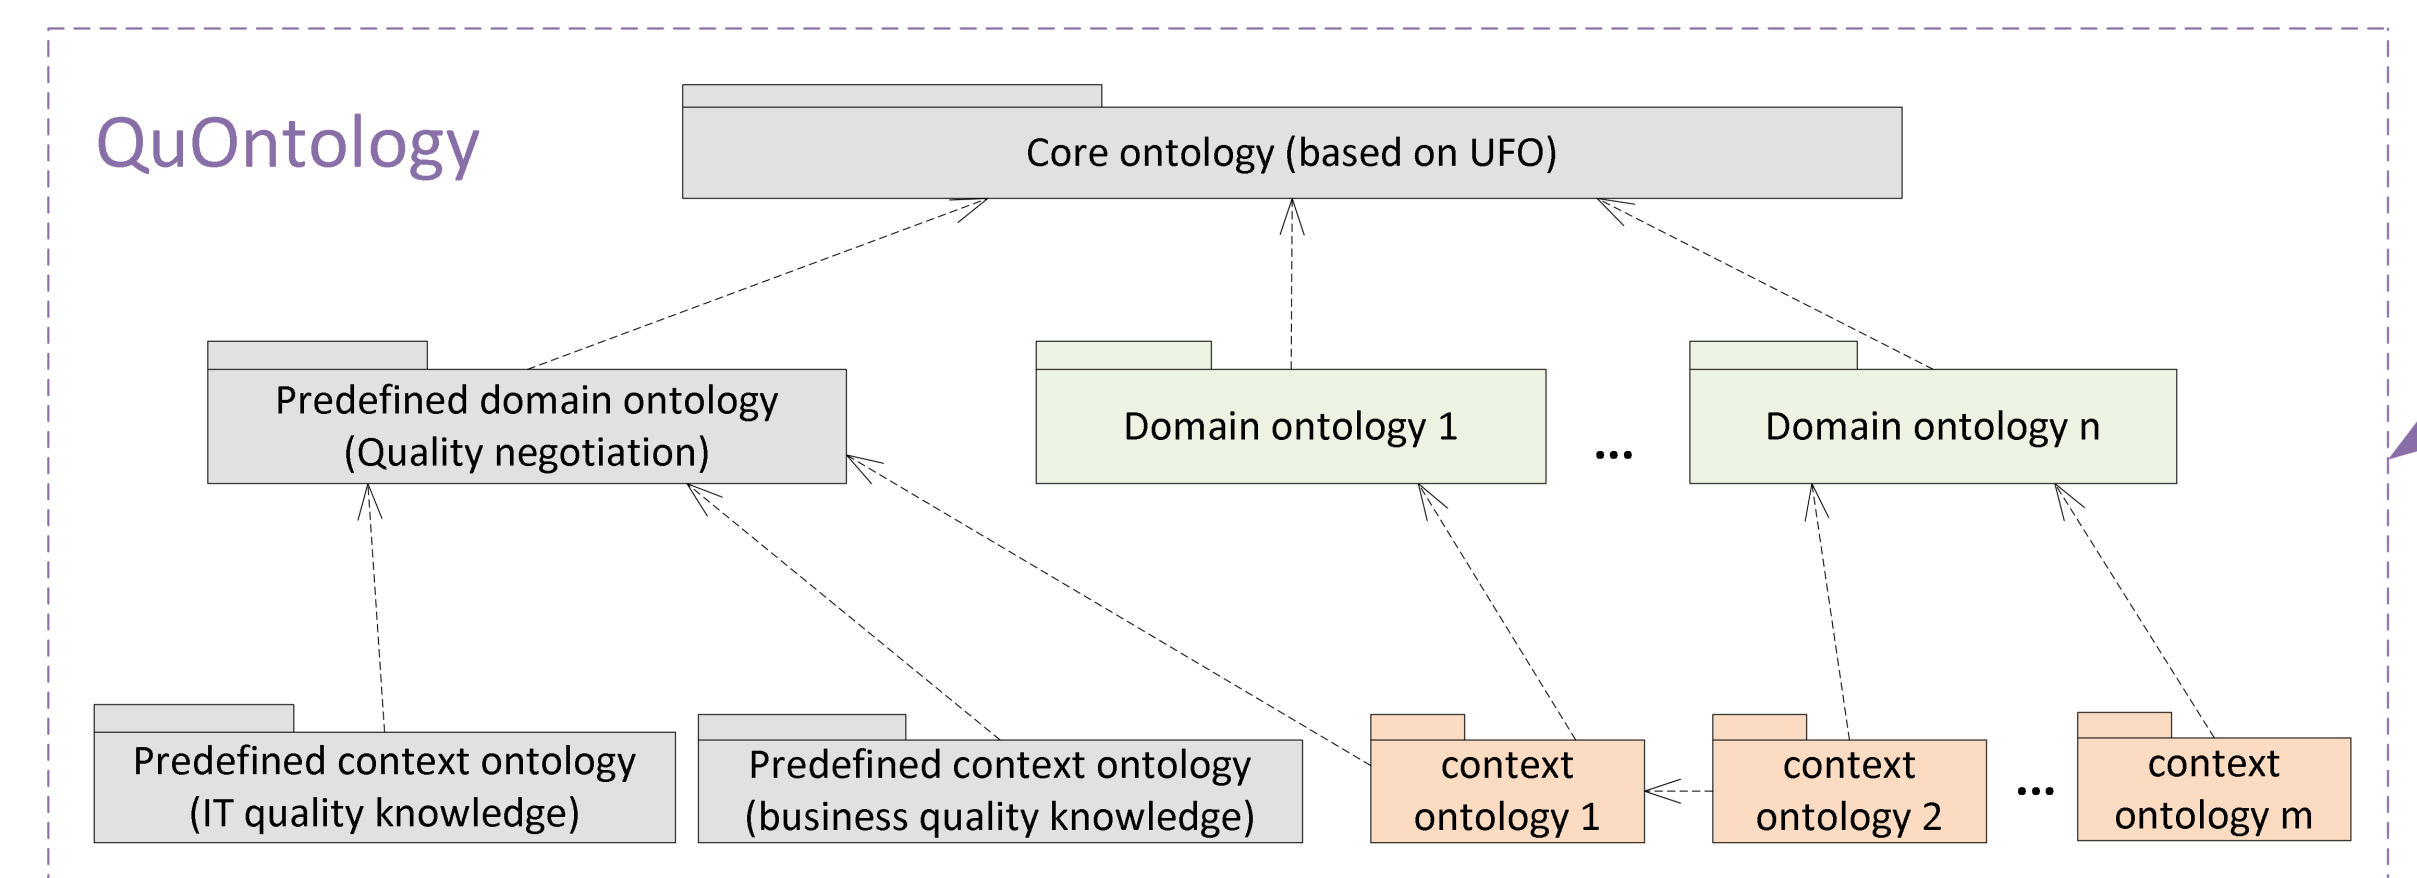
QuOntology

Core ontology (based on UFO)

Predefined domain ontology (Quality negotiation)

Domain ontology 1

...

Domain ontology n

Predefined context ontology (IT quality knowledge)

Predefined context ontology (business quality knowledge)

context ontology 1

context ontology 2

...

context ontology m